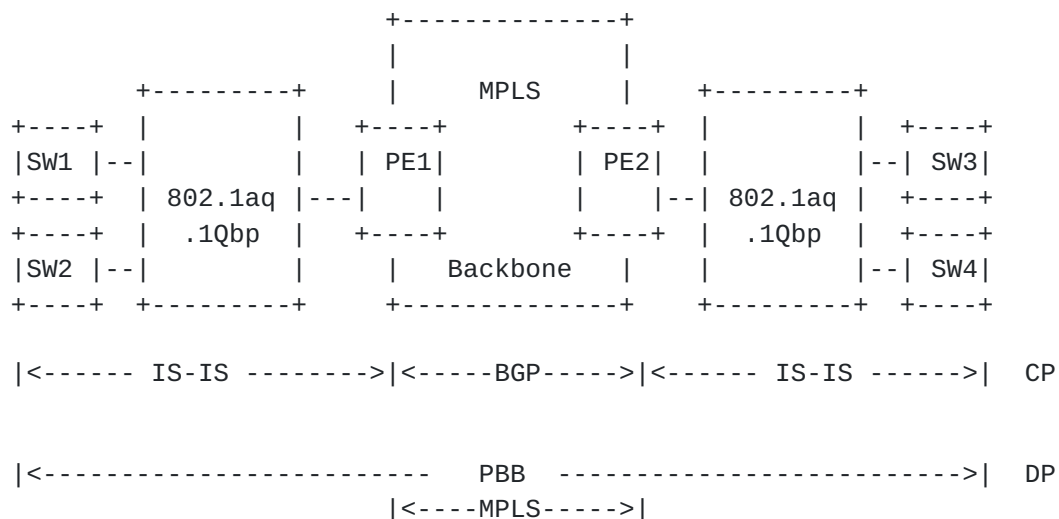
SW1
SW2
802.1aq
.1Qbp
PE1
MPLS
Backbone
PE2
802.1aq
.1Qbp
SW3
SW4

|<------ IS-IS -------->|<-----BGP----->|<------ IS-IS ------>| CP

|<------------------------ PBB -------------------------->| DP
|<----MPLS----->|